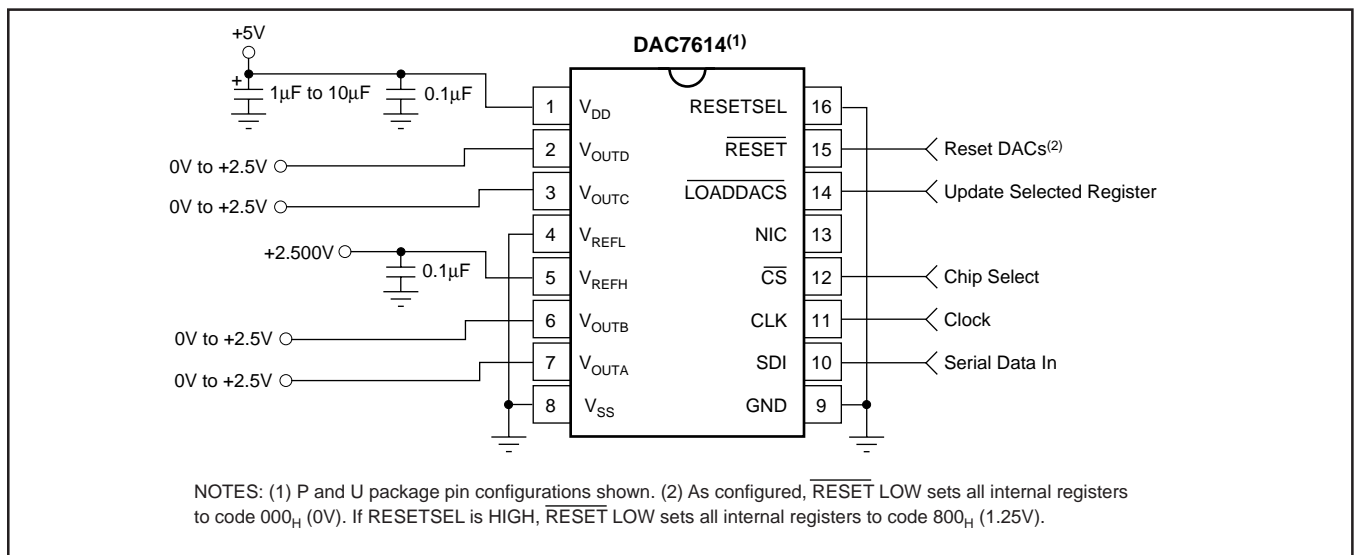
+5V

$1\mu F$ to $10\mu F$

$0.1\mu F$

DAC7614$^{(1)}$

1 $V_{DD}$

2 $V_{OUTD}$

3 $V_{OUTC}$

4 $V_{REFL}$

5 $V_{REFH}$

6 $V_{OUTB}$

7 $V_{OUTA}$

8 $V_{SS}$

RESETSEL 16

$\overline{RESET}$ 15

$\overline{LOADDACS}$ 14

NIC 13

$\overline{CS}$ 12

CLK 11

SDI 10

GND 9

0V to +2.5V

0V to +2.5V

+2.500V

$0.1\mu F$

0V to +2.5V

0V to +2.5V

Reset DACs$^{(2)}$

Update Selected Register

Chip Select

Clock

Serial Data In

NOTES: (1) P and U package pin configurations shown. (2) As configured, $\overline{RESET}$ LOW sets all internal registers to code $000_H$ (0V). If RESETSEL is HIGH, $\overline{RESET}$ LOW sets all internal registers to code $800_H$ (1.25V).